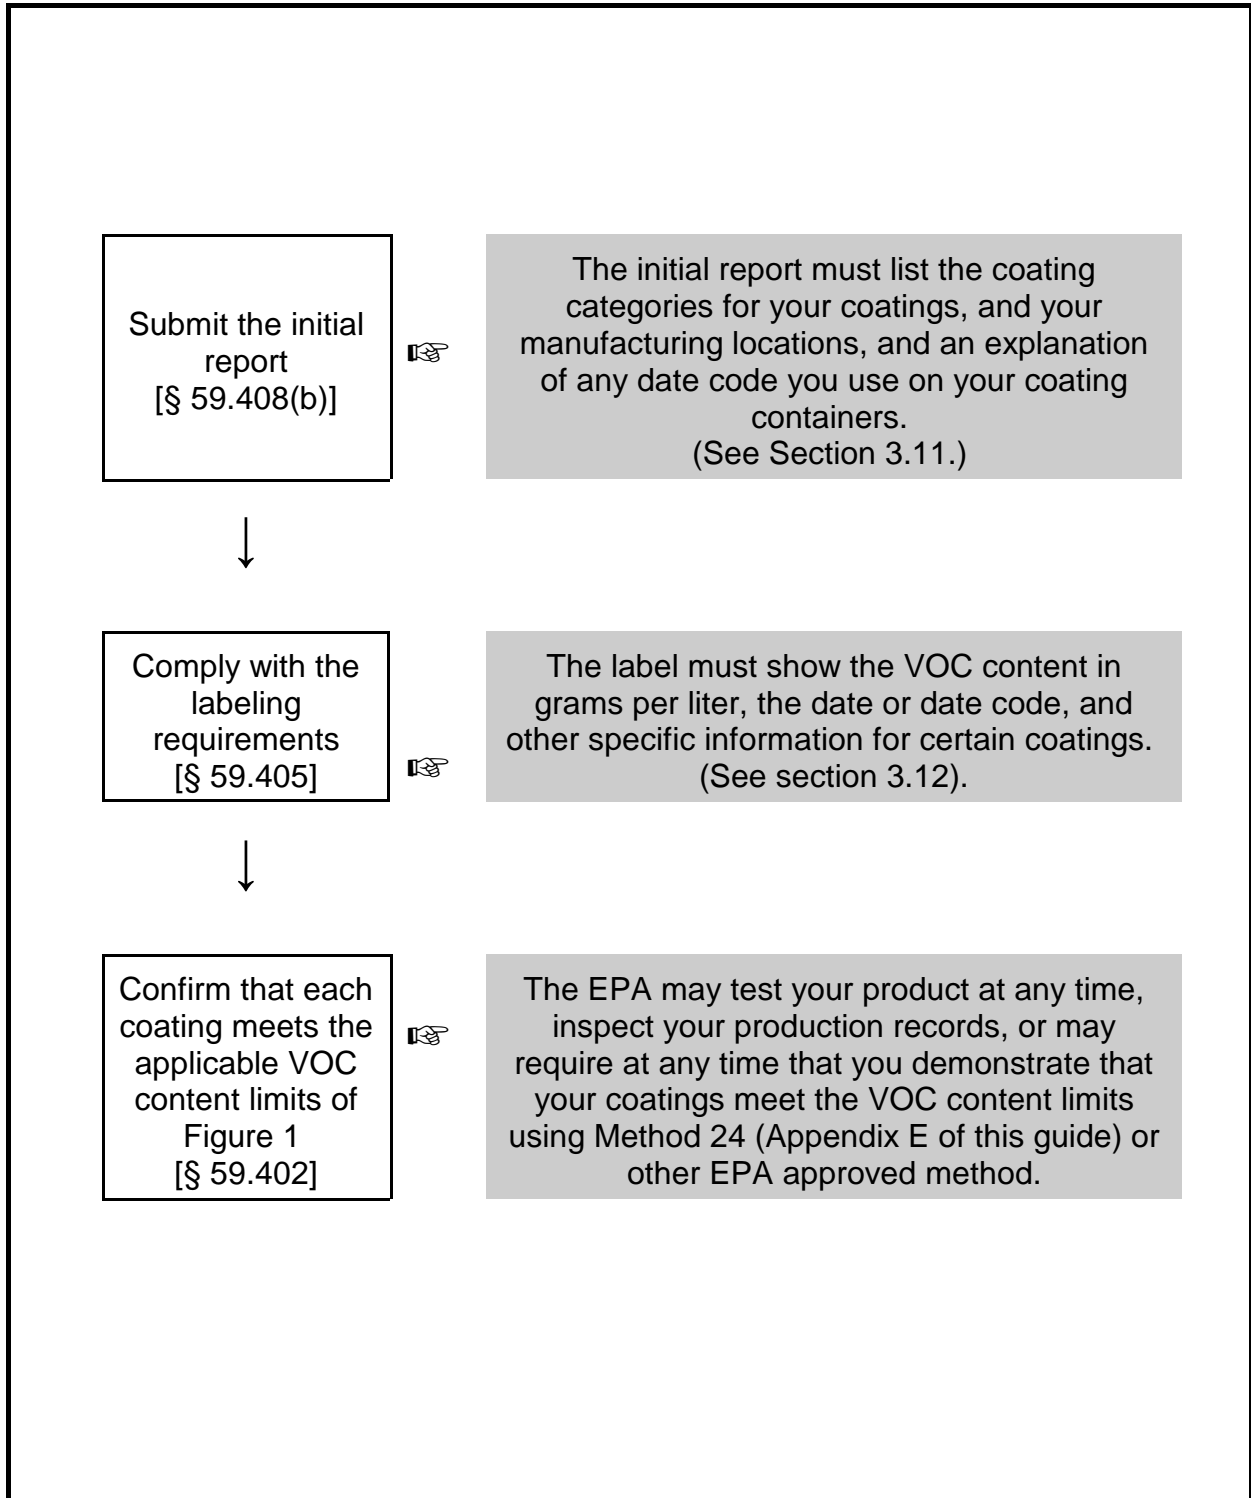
Submit the initial report [§ 59.408(b)]

☞

The initial report must list the coating categories for your coatings, and your manufacturing locations, and an explanation of any date code you use on your coating containers. (See Section 3.11.)

↓

Comply with the labeling requirements [§ 59.405]

☞

The label must show the VOC content in grams per liter, the date or date code, and other specific information for certain coatings. (See section 3.12).

↓

Confirm that each coating meets the applicable VOC content limits of Figure 1 [§ 59.402]

☞

The EPA may test your product at any time, inspect your production records, or may require at any time that you demonstrate that your coatings meet the VOC content limits using Method 24 (Appendix E of this guide) or other EPA approved method.